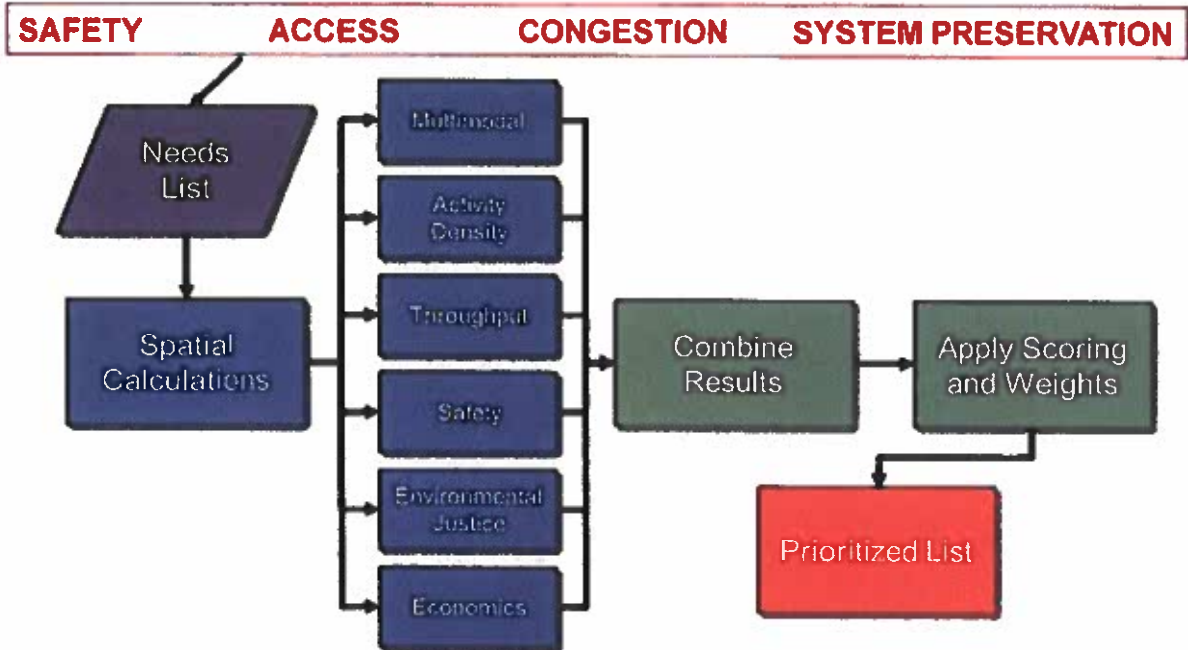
SAFETY ACCESS CONGESTION SYSTEM PRESERVATION

Needs List

Spatial Calculations

Multimodal

Activity Density

Throughput

Safety

Environmental Justice

Economics

Combine Results

Apply Scoring and Weights

Prioritized List